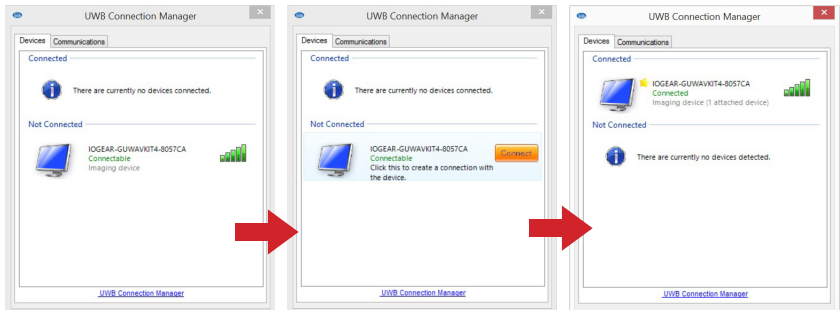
UWB Connection Manager

Devices Communications

Connected

There are currently no devices connected.

Not Connected

IOGEAR-GUWAVKIT4-8057CA
Connectable
Imaging device

UWB Connection Manager

UWB Connection Manager

Devices Communications

Connected

There are currently no devices connected.

Not Connected

IOGEAR-GUWAVKIT4-8057CA
Connectable
Click this to create a connection with the device.

Connect

UWB Connection Manager

UWB Connection Manager

Devices Communications

Connected

IOGEAR-GUWAVKIT4-8057CA
Connected
Imaging device (1 attached device)

Not Connected

There are currently no devices detected.

UWB Connection Manager